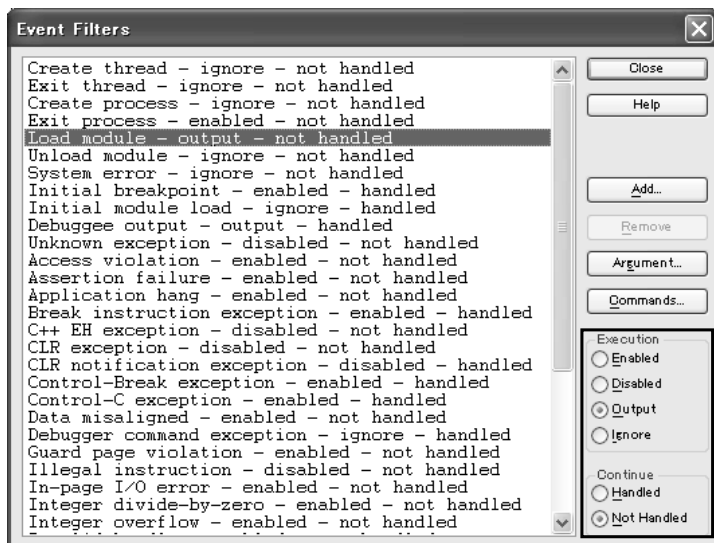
Event Filters

Create thread - ignore - not handled
Exit thread - ignore - not handled
Create process - ignore - not handled
Exit process - enabled - not handled
Load module - output - not handled
Unload module - ignore - not handled
System error - ignore - not handled
Initial breakpoint - enabled - handled
Initial module load - ignore - handled
Debuggee output - output - handled
Unknown exception - disabled - not handled
Access violation - enabled - not handled
Assertion failure - enabled - not handled
Application hang - enabled - not handled
Break instruction exception - enabled - handled
C++ EH exception - disabled - not handled
CLR exception - disabled - not handled
CLR notification exception - disabled - handled
Control-Break exception - enabled - handled
Control-C exception - enabled - handled
Data misaligned - enabled - not handled
Debugger command exception - ignore - handled
Guard page violation - enabled - not handled
Illegal instruction - disabled - not handled
In-page I/O error - enabled - not handled
Integer divide-by-zero - enabled - not handled
Integer overflow - enabled - not handled
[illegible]

Close
Help
Add...
Remove
Argument...
Commands...

Execution
Enabled
Disabled
Output
Ignore

Continue
Handled
Not Handled